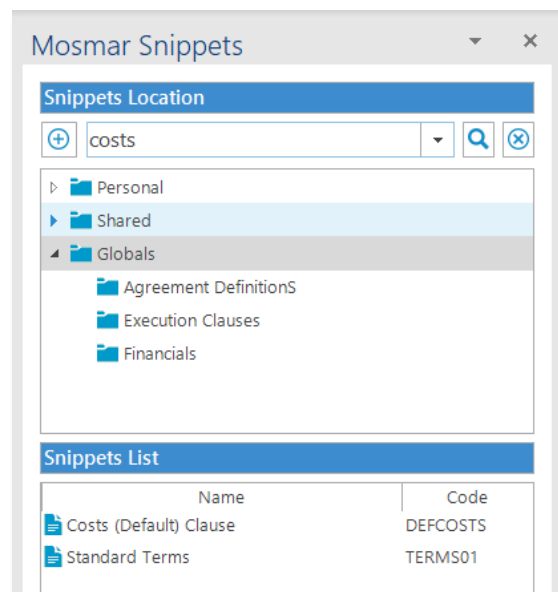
Mosmar Snippets

Snippets Location

costs

Personal
Shared
Globals
Agreement DefinitionS
Execution Clauses
Financials

Snippets List

| Name | Code |
|---|---|
| Costs (Default) Clause | DEFCOSTS |
| Standard Terms | TERMS01 |